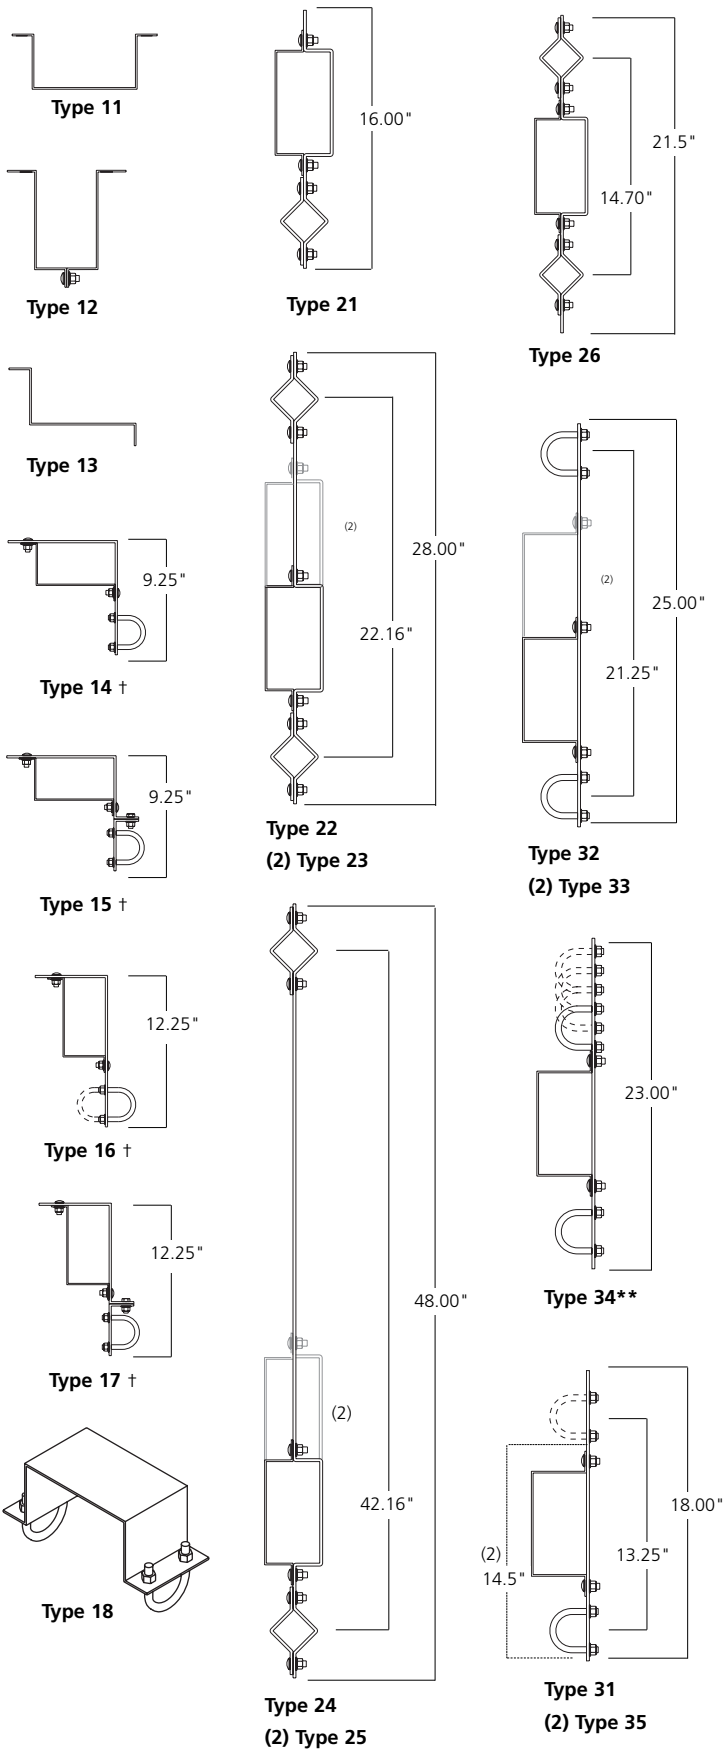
Type 11

Type 12

Type 13

9.25"

Type 14 †

9.25"

Type 15 †

12.25"

Type 16 †

12.25"

Type 17 †

Type 18

16.00"

Type 21

(2)

28.00"

22.16"

Type 22

(2) Type 23

48.00"

(2)

42.16"

Type 24

(2) Type 25

21.5"

14.70"

Type 26

(2)

25.00"

21.25"

Type 32

(2) Type 33

23.00"

Type 34**

18.00"

13.25"

(2)

14.5"

Type 31

(2) Type 35